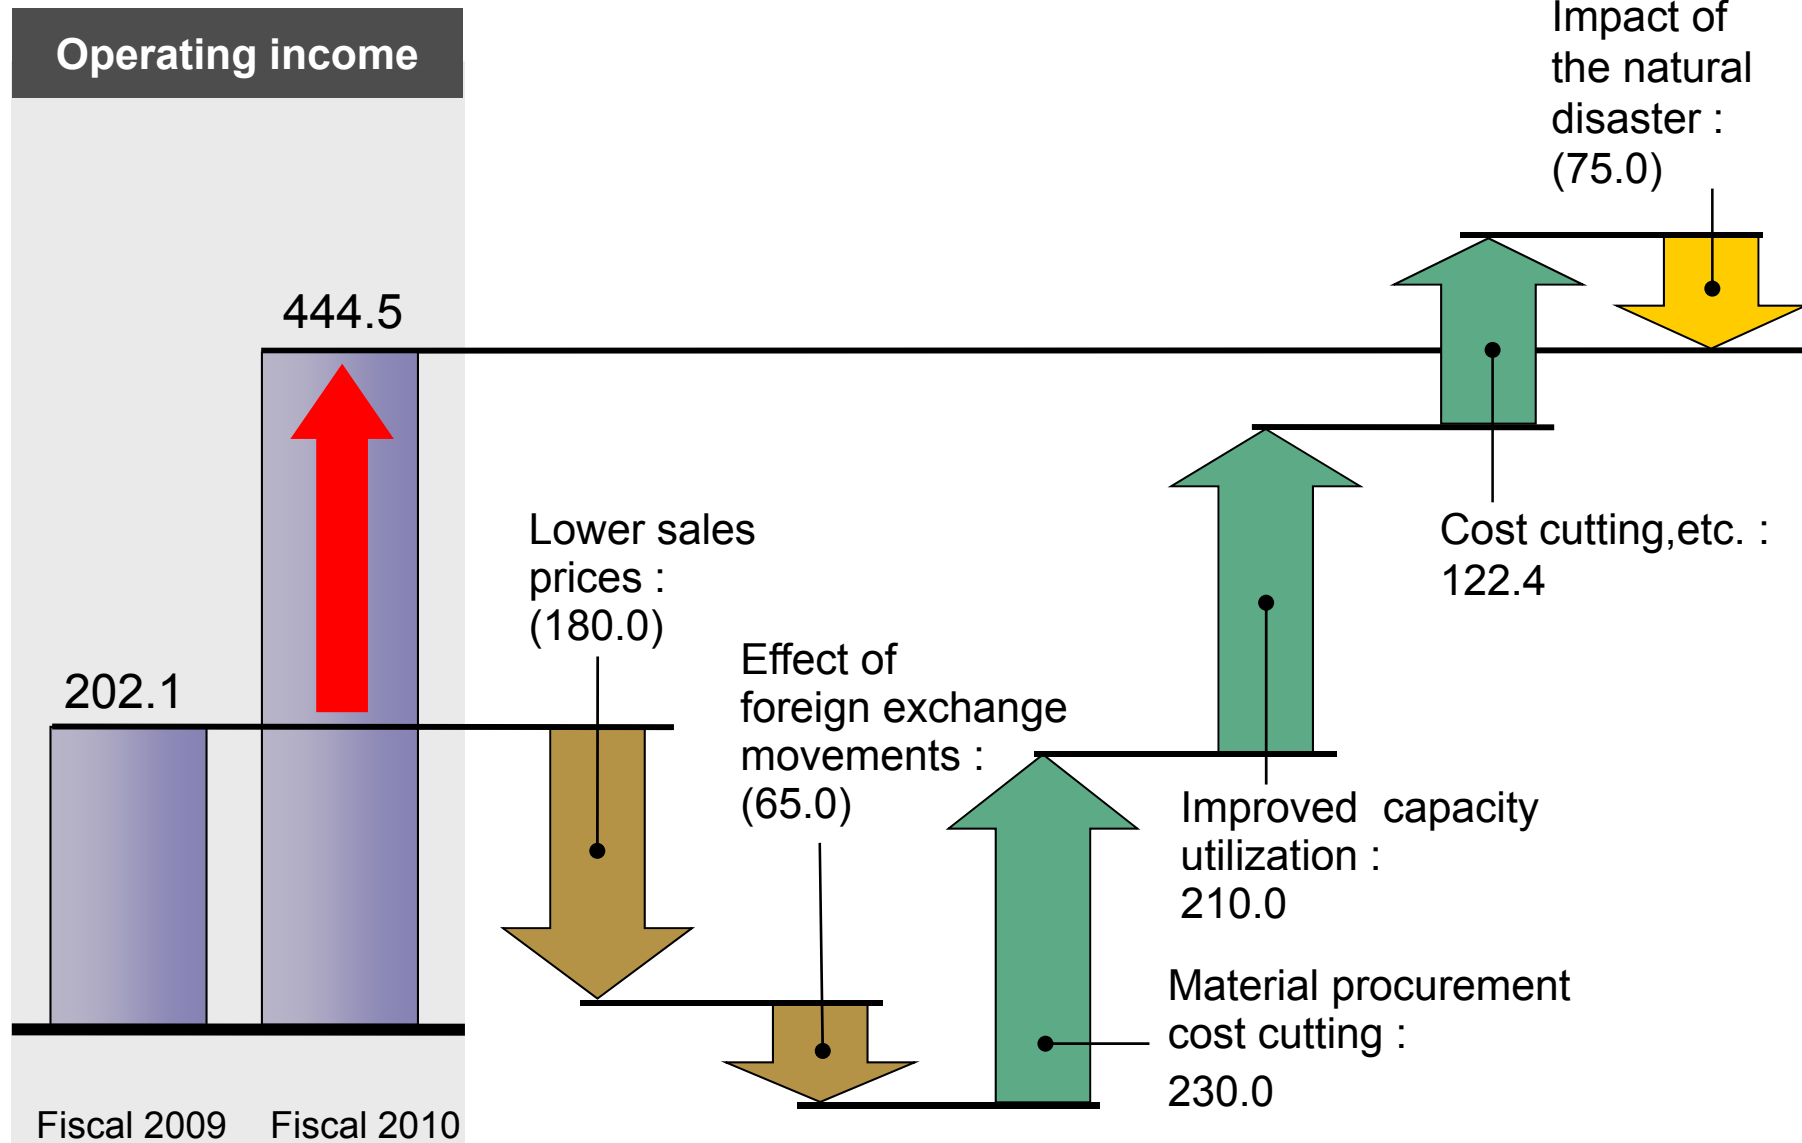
Operating income

444.5

202.1

Fiscal 2009 Fiscal 2010

Lower sales prices : (180.0)

Effect of foreign exchange movements : (65.0)

Material procurement cost cutting : 230.0

Improved capacity utilization : 210.0

Cost cutting,etc. : 122.4

Impact of the natural disaster : (75.0)